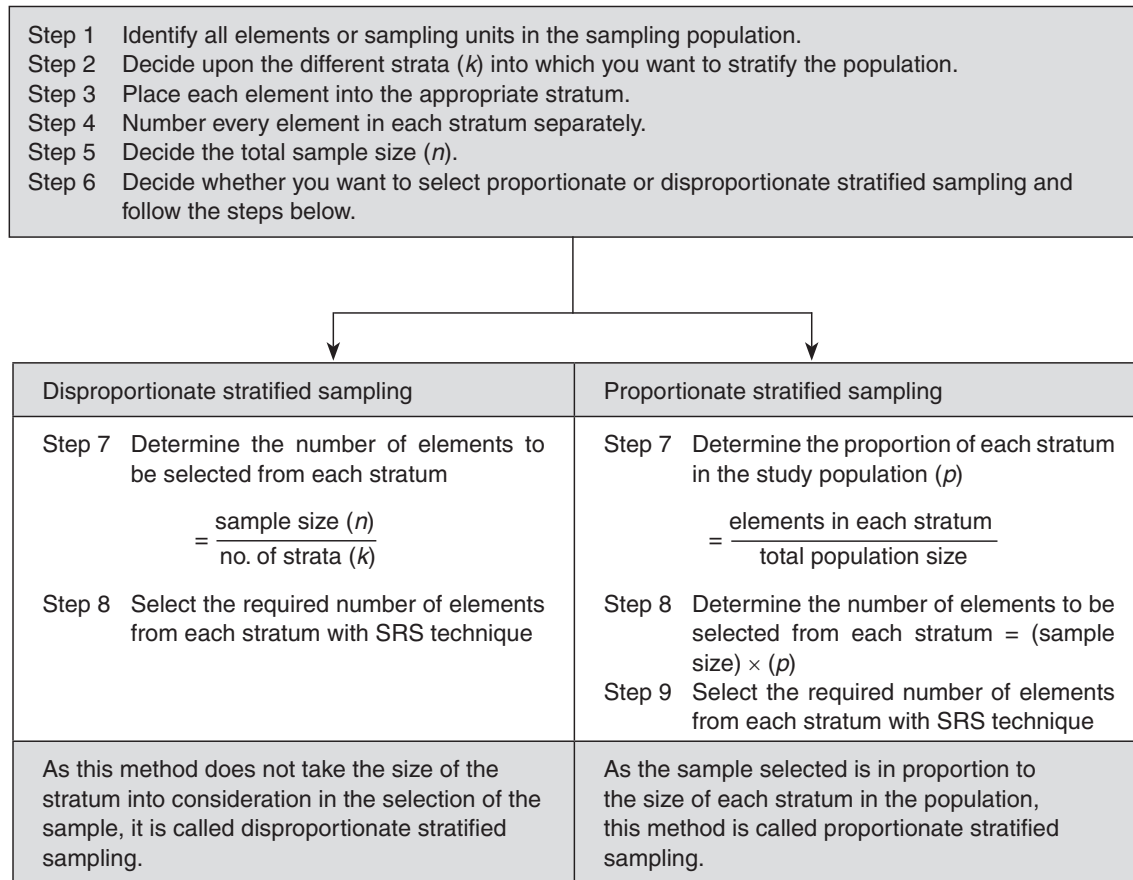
Step 1 Identify all elements or sampling units in the sampling population.
Step 2 Decide upon the different strata ($k$) into which you want to stratify the population.
Step 3 Place each element into the appropriate stratum.
Step 4 Number every element in each stratum separately.
Step 5 Decide the total sample size ($n$).
Step 6 Decide whether you want to select proportionate or disproportionate stratified sampling and follow the steps below.

| Disproportionate stratified sampling | Proportionate stratified sampling |
|---|---|
| Step 7 Determine the number of elements to be selected from each stratum $= \frac{\text{sample size } (n)}{\text{no. of strata } (k)}$ Step 8 Select the required number of elements from each stratum with SRS technique | Step 7 Determine the proportion of each stratum in the study population ($p$) $= \frac{\text{elements in each stratum}}{\text{total population size}}$ Step 8 Determine the number of elements to be selected from each stratum = (sample size) $\times$ ($p$) Step 9 Select the required number of elements from each stratum with SRS technique |
| As this method does not take the size of the stratum into consideration in the selection of the sample, it is called disproportionate stratified sampling. | As the sample selected is in proportion to the size of each stratum in the population, this method is called proportionate stratified sampling. |